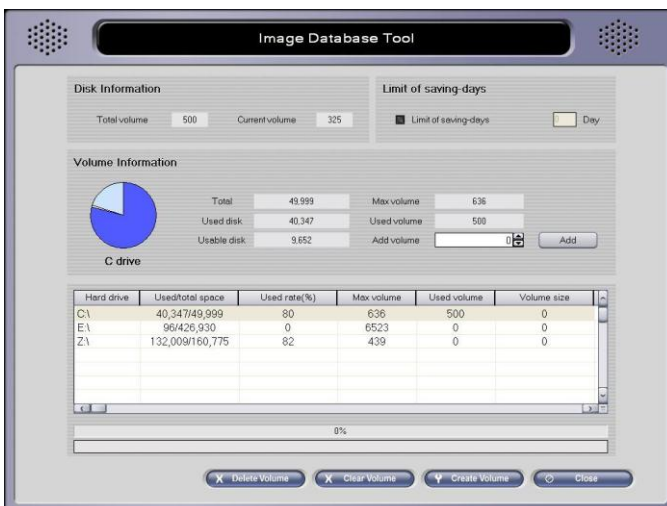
Image Database Tool

Disk Information

Total volume 500 Current volume 325

Limit of saving-days

Limit of saving-days Day

Volume Information

Total 49,999
Used disk 40,347
Usable disk 9,652

Max volume 636
Used volume 500
Add volume 0 Add

C drive

| Hard drive | Used/total space | Used rate(%) | Max volume | Used volume | Volume size |
|---|---|---|---|---|---|
| C:\ | 40,347/49,999 | 80 | 636 | 500 | 0 |
| E:\ | 96/426,930 | 0 | 6523 | 0 | 0 |
| Z:\ | 132,009/160,775 | 82 | 439 | 0 | 0 |

0%

Delete Volume Clear Volume Create Volume Close